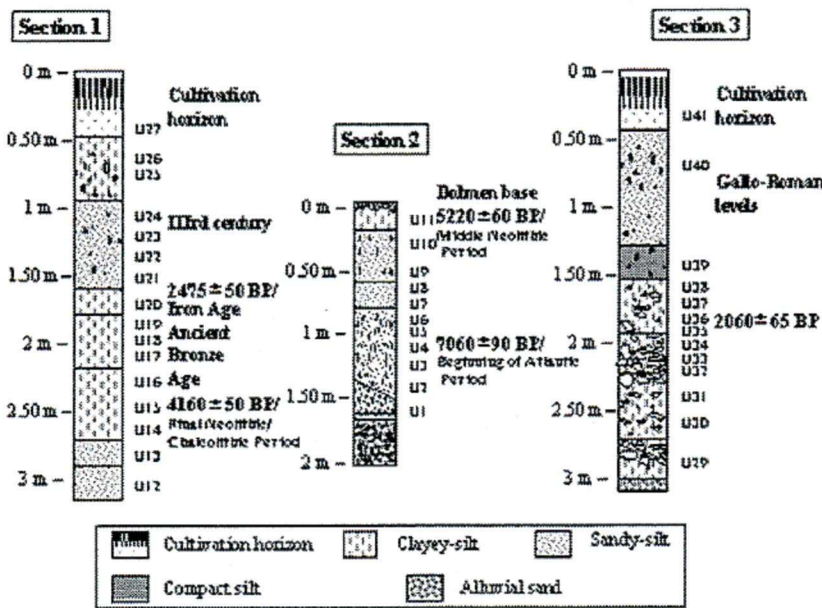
Section 1

0 m –
Cultivation horizon
U27
0.50 m –
U26
U25
1 m –
U24 IIIrd century
U23
U22
1.50 m –
U21 2475 ± 50 BP/
U20 Iron Age
U19 Ancient
U18 Bronze
2 m –
U17
U16 Age
2.50 m –
U15 4160 ± 50 BP/
U14 Final Neolithic/ Chalcolithic Period
U13
3 m –
U12

Section 2

0 m –
U11 Dolmen base
5220 ± 60 BP/
U10 Middle Neolithic Period
0.50 m –
U9
U8
U7
U6
1 m –
U5
U4 7060 ± 90 BP/
U3 Beginning of Atlantic Period
U2
1.50 m –
U1
2 m –

Section 3

0 m –
Cultivation horizon
U41
0.50 m –
U40
Gallo-Roman levels
1 m –
1.50 m –
U39
U38
U37
U36 2060 ± 65 BP
2 m –
U35
U34
U33
U32
U31
2.50 m –
U30
U29
3 m –

Cultivation horizon
Clayey-silt
Sandy-silt
Compact silt
Alluvial sand